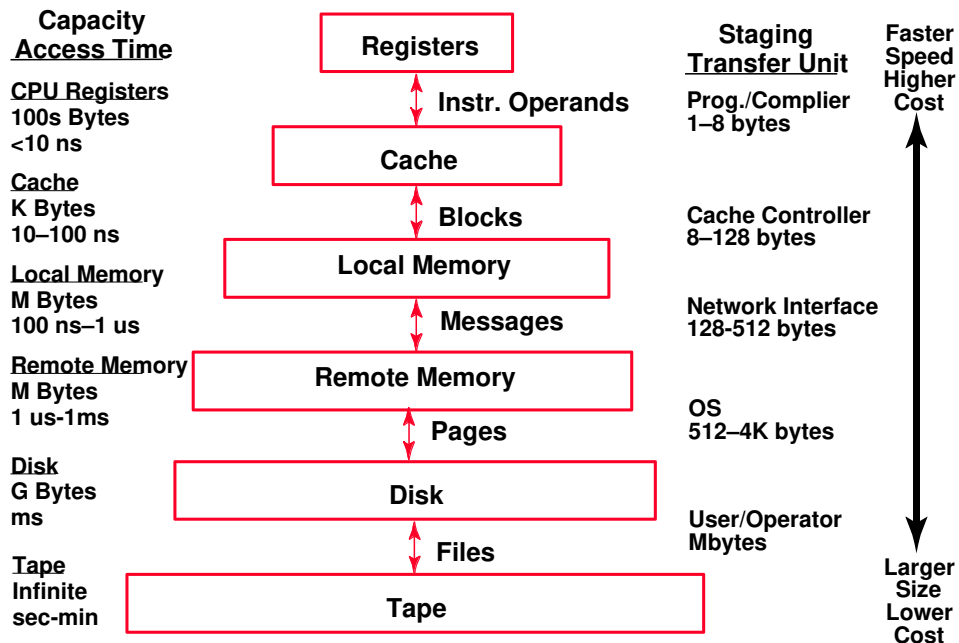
Capacity
Access Time

CPU Registers
100s Bytes
<10 ns

Cache
K Bytes
10–100 ns

Local Memory
M Bytes
100 ns–1 us

Remote Memory
M Bytes
1 us-1ms

Disk
G Bytes
ms

Tape
Infinite
sec-min

Registers

Instr. Operands

Cache

Blocks

Local Memory

Messages

Remote Memory

Pages

Disk

Files

Tape

Staging
Transfer Unit

Prog./Complier
1–8 bytes

Cache Controller
8–128 bytes

Network Interface
128-512 bytes

OS
512–4K bytes

User/Operator
Mbytes

Faster
Speed
Higher
Cost

Larger
Size
Lower
Cost